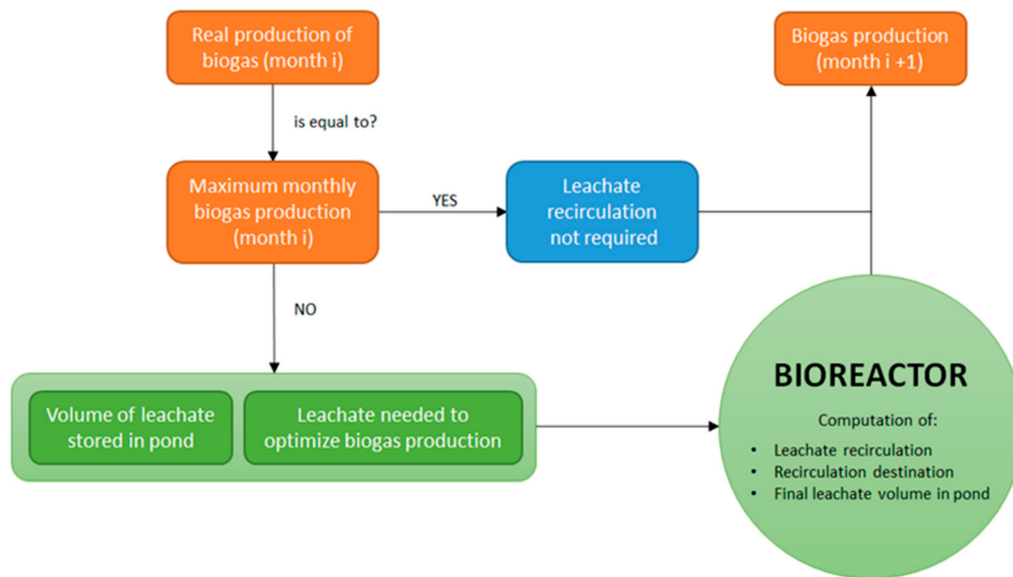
Real production of biogas (month i)

is equal to?

Maximum monthly biogas production (month i)

YES

Leachate recirculation not required

Biogas production (month i +1)

NO

Volume of leachate stored in pond

Leachate needed to optimize biogas production

BIOREACTOR

Computation of:

• Leachate recirculation
• Recirculation destination
• Final leachate volume in pond